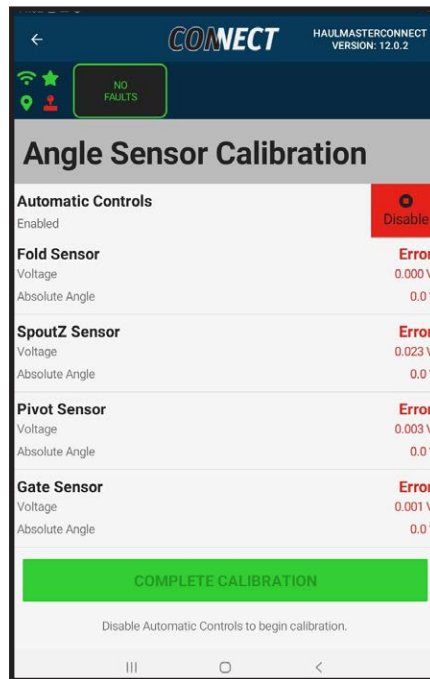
CONNECT

HAULMASTERCONNECT
VERSION: 12.0.2

NO FAULTS

Angle Sensor Calibration

Automatic Controls
Enabled
Disable

Fold Sensor
Error
Voltage
0.000 V
Absolute Angle
0.0

SpoutZ Sensor
Error
Voltage
0.023 V
Absolute Angle
0.0

Pivot Sensor
Error
Voltage
0.003 V
Absolute Angle
0.0

Gate Sensor
Error
Voltage
0.001 V
Absolute Angle
0.0

COMPLETE CALIBRATION

Disable Automatic Controls to begin calibration.